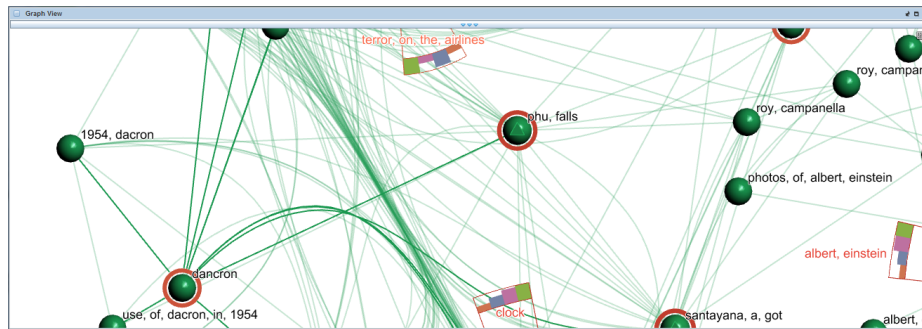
Graph View

terror, on, the, airlines

roy, campar

phu, falls

roy, campanella

1954, dacron

photos, of, albert, einstein

albert, einstein

dancron

clock

use, of, dacron, in, 1954

santayana, a, got

albert,